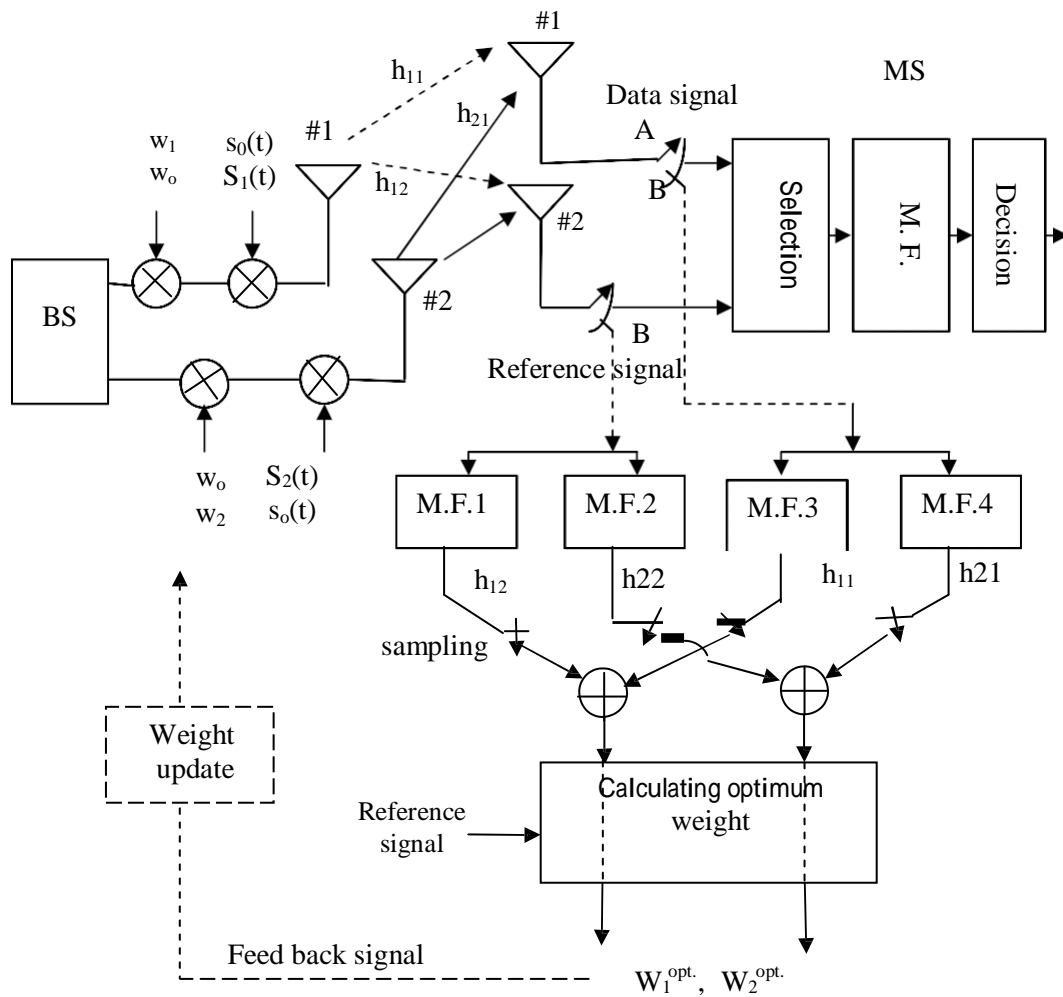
#1

$h_{11}$

MS

Data signal

$h_{21}$

A

$w_1$
$w_o$

$s_0(t)$
$S_1(t)$

#1

$h_{12}$

B

#2

Selection

M. F.

Decision

BS

#2

B

Reference signal

$w_o$
$w_2$

$S_2(t)$
$s_o(t)$

M.F.1

M.F.2

M.F.3

M.F.4

$h_{12}$

h22

$h_{11}$

h21

sampling

Weight update

Reference signal

Calculating optimum weight

Feed back signal

$W_1^{opt.}$, $W_2^{opt.}$